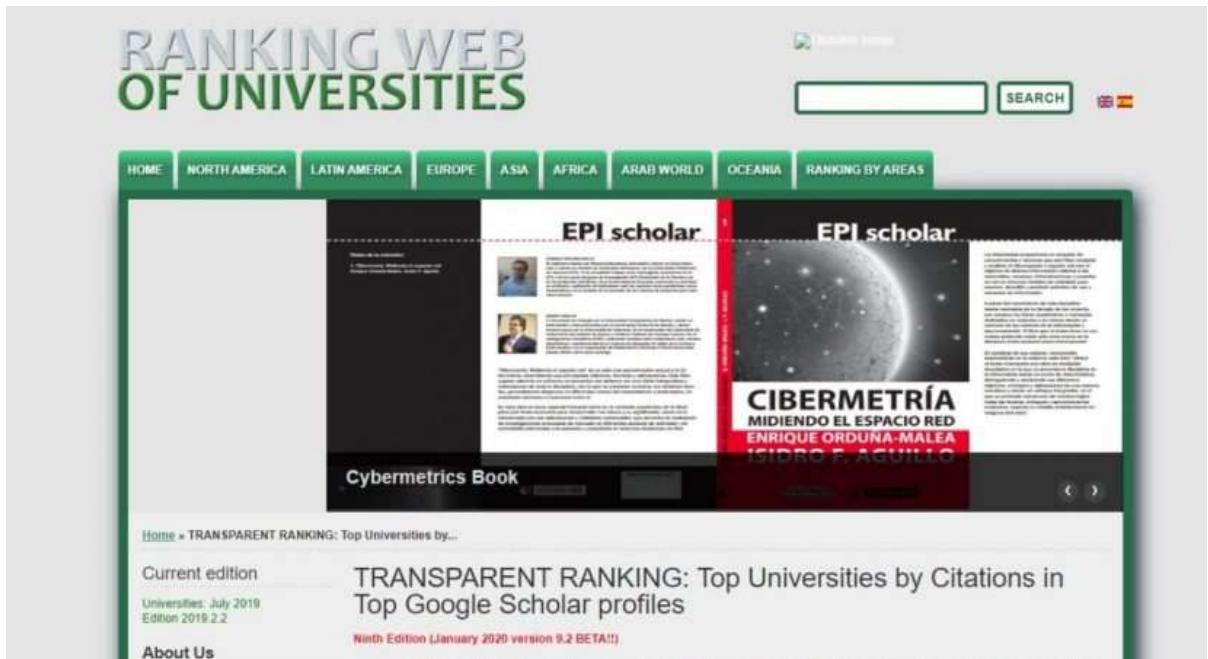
RANKING WEB OF UNIVERSITIES

SEARCH

HOME | NORTH AMERICA | LATIN AMERICA | EUROPE | ASIA | AFRICA | ARAB WORLD | OCEANIA | RANKING BY AREAS

EPI scholar

EPI scholar

CIBERMETRÍA
MIDIENDO EL ESPACIO RED
ENRIQUE ORDUÑA-MALEA
ISIDRO F. AGUILLO

Cybermetrics Book

Home » TRANSPARENT RANKING: Top Universities by...

Current edition

Universities: July 2019
Edition 2019.2.2

About Us

TRANSPARENT RANKING: Top Universities by Citations in Top Google Scholar profiles

Ninth Edition (January 2020 version 9.2 BETA!!)